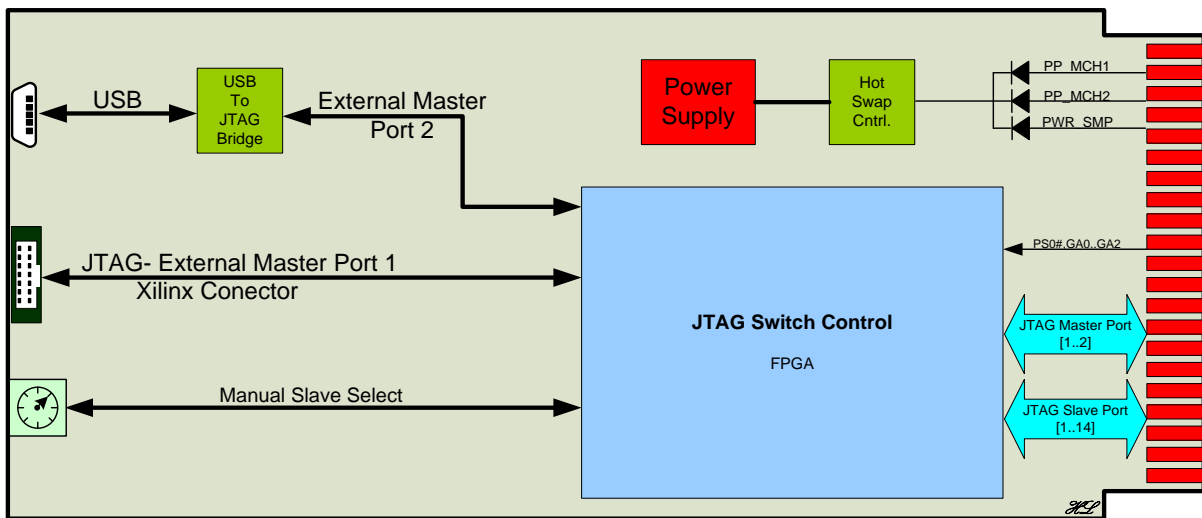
USB

USB To JTAG Bridge

External Master Port 2

Power Supply

Hot Swap Cntrl.

PP_MCH1

PP_MCH2

PWR_SMP

PS0#,GA0..GA2

JTAG- External Master Port 1

Xilinx Conector

JTAG Switch Control

FPGA

JTAG Master Port [1..2]

JTAG Slave Port [1..14]

Manual Slave Select

HL